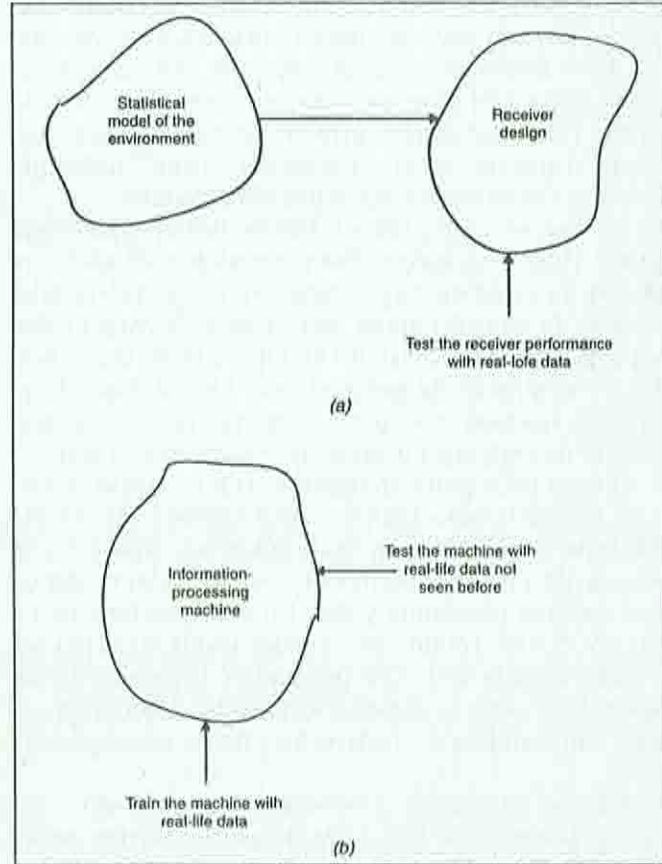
Statistical model of the environment

Receiver design

Test the receiver performance with real-lofe data

(a)

Information-processing machine

Test the machine with real-life data not seen before

Train the machine with real-life data

(b)